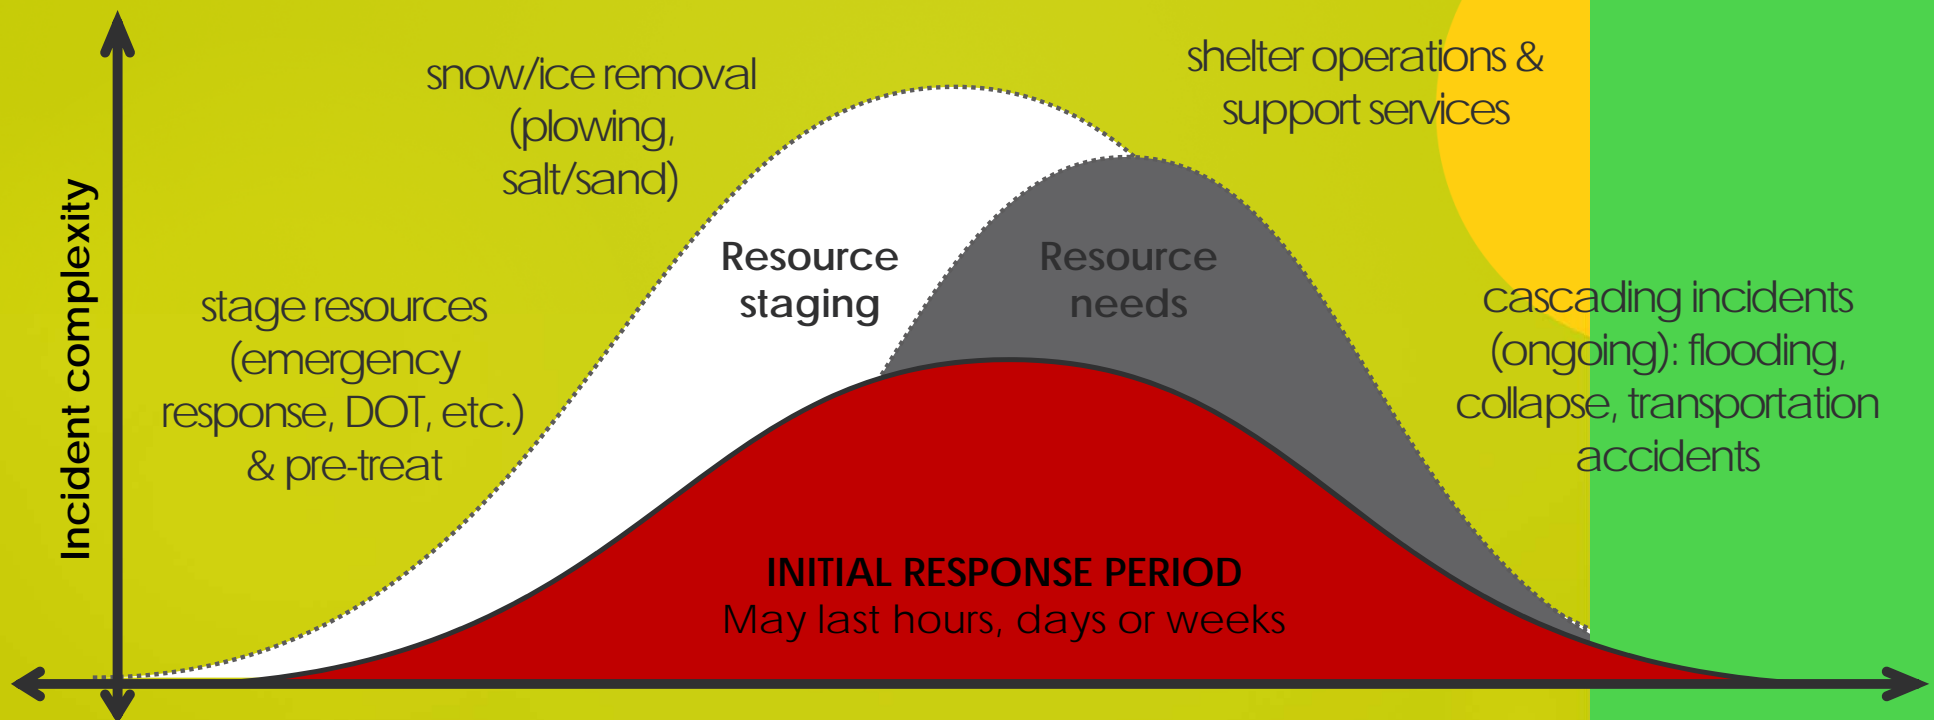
Incident complexity

snow/ice removal (plowing, salt/sand)

shelter operations & support services

stage resources (emergency response, DOT, etc.) & pre-treat

Resource staging

Resource needs

cascading incidents (ongoing): flooding, collapse, transportation accidents

INITIAL RESPONSE PERIOD
May last hours, days or weeks